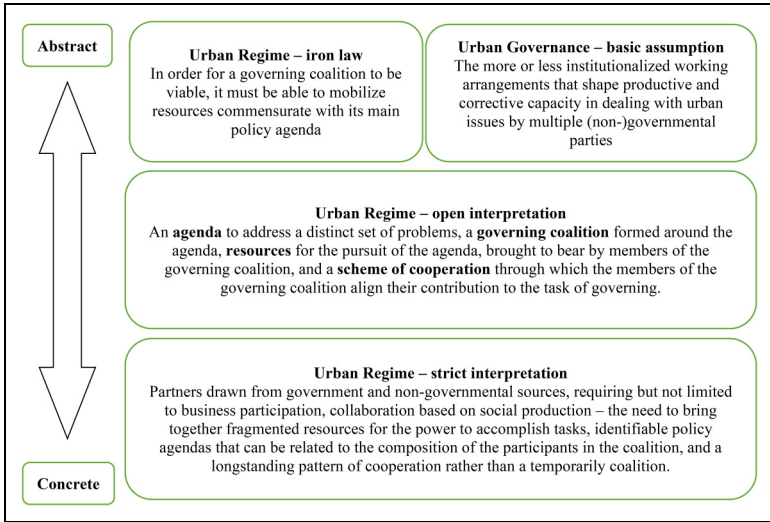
Abstract

**Urban Regime – iron law**
In order for a governing coalition to be viable, it must be able to mobilize resources commensurate with its main policy agenda

**Urban Governance – basic assumption**
The more or less institutionalized working arrangements that shape productive and corrective capacity in dealing with urban issues by multiple (non-)governmental parties

**Urban Regime – open interpretation**
An **agenda** to address a distinct set of problems, a **governing coalition** formed around the agenda, **resources** for the pursuit of the agenda, brought to bear by members of the governing coalition, and a **scheme of cooperation** through which the members of the governing coalition align their contribution to the task of governing.

**Urban Regime – strict interpretation**
Partners drawn from government and non-governmental sources, requiring but not limited to business participation, collaboration based on social production – the need to bring together fragmented resources for the power to accomplish tasks, identifiable policy agendas that can be related to the composition of the participants in the coalition, and a longstanding pattern of cooperation rather than a temporarily coalition.

Concrete